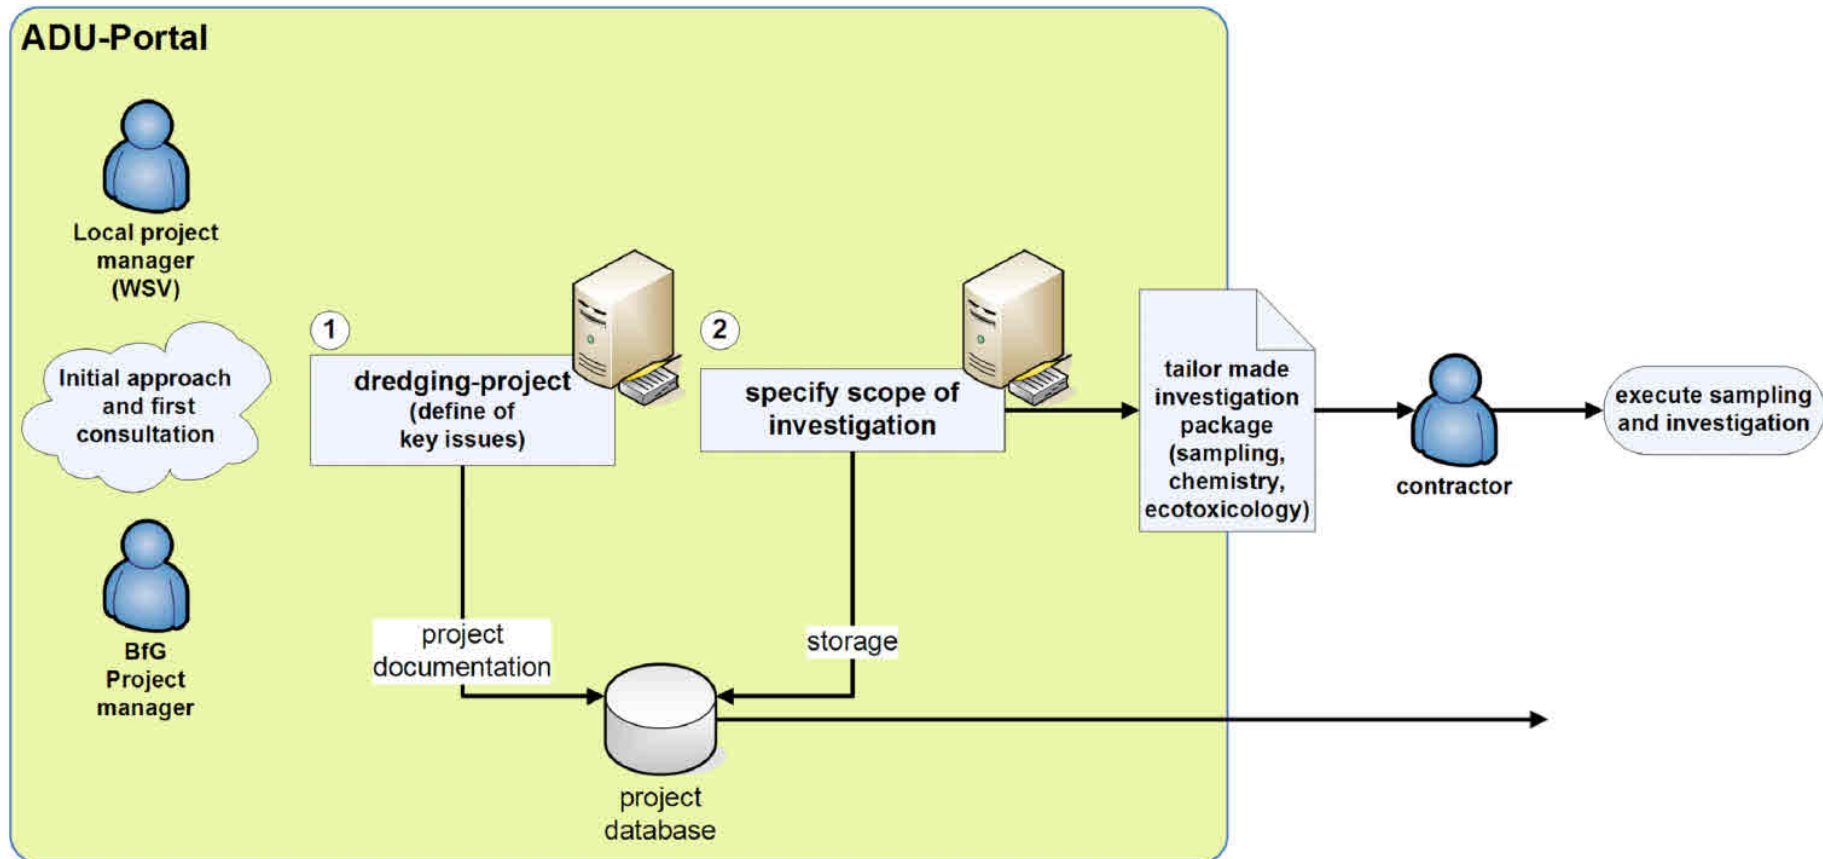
ADU-Portal

Local project manager (WSV)

Initial approach and first consultation

BfG Project manager

1

dredging-project (define of key issues)

2

specify scope of investigation

tailor made investigation package (sampling, chemistry, ecotoxicology)

contractor

execute sampling and investigation

project documentation

storage

project database